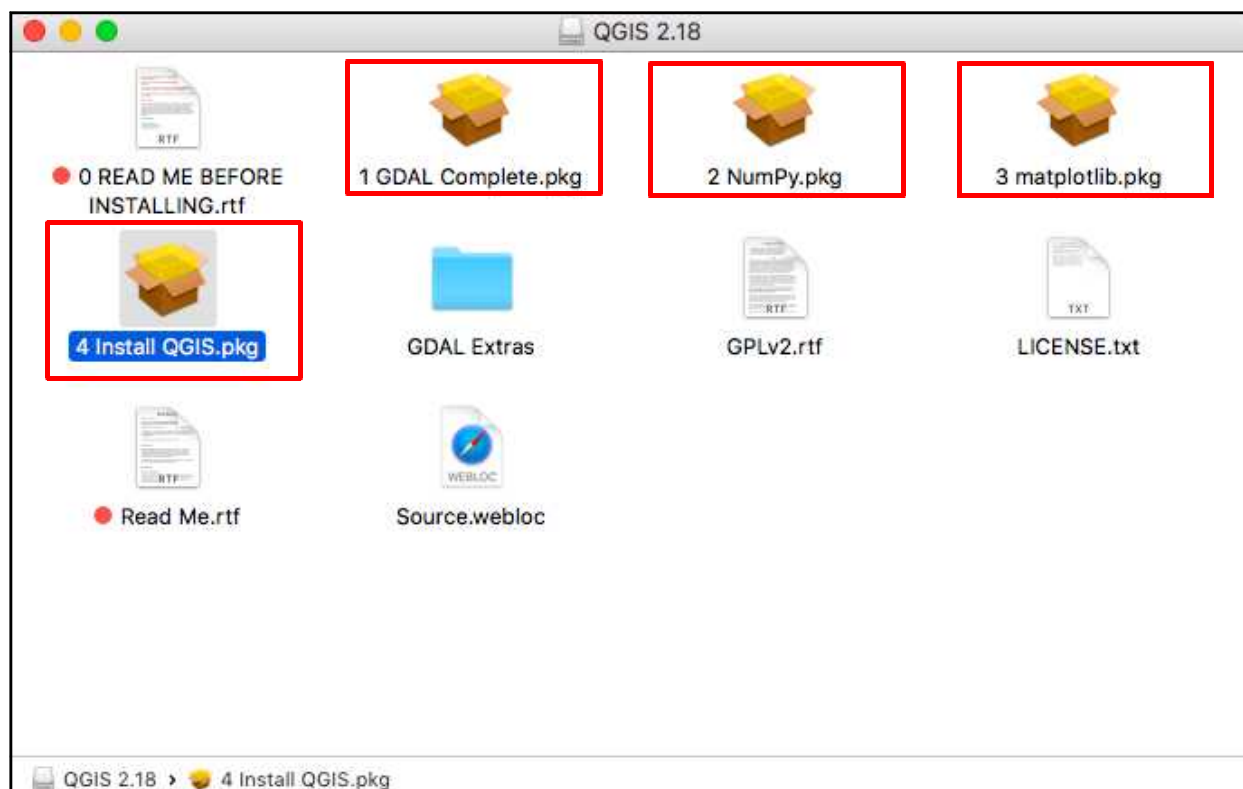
QGIS 2.18

RTF
0 READ ME BEFORE INSTALLING.rtf

1 GDAL Complete.pkg

2 NumPy.pkg

3 matplotlib.pkg

4 Install QGIS.pkg

GDAL Extras

RTF
GPLv2.rtf

TXT
LICENSE.txt

RTF
Read Me.rtf

WEBLOC
Source.webloc

QGIS 2.18 › 4 Install QGIS.pkg